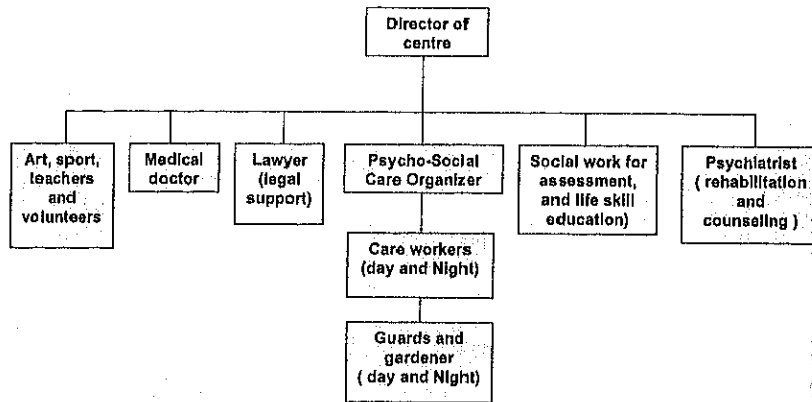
Director of centre

Art, sport, teachers and volunteers

Medical doctor

Lawyer (legal support)

Psycho-Social Care Organizer

Social work for assessment, and life skill education)

Psychiatrist ( rehabilitation and counseling )

Care workers (day and Night)

Guards and gardener ( day and Night)